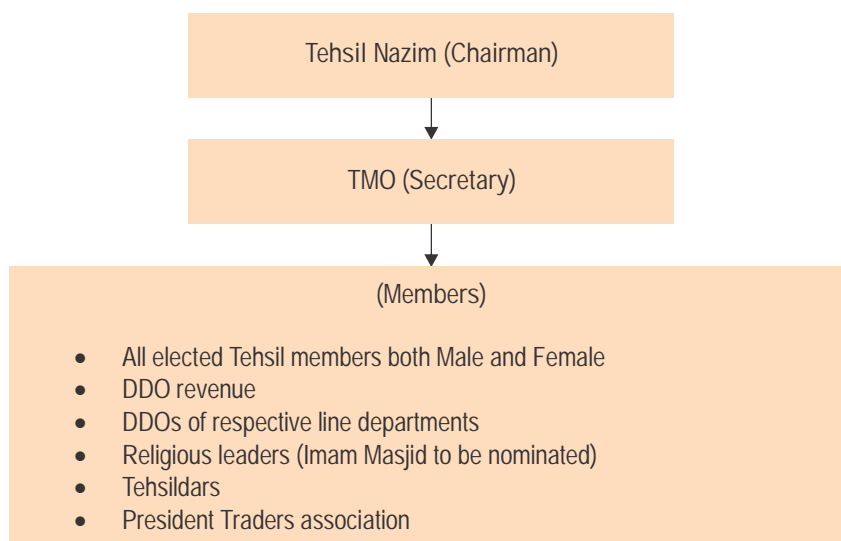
Tehsil Nazim (Chairman)

TMO (Secretary)

(Members)

- All elected Tehsil members both Male and Female
- DDO revenue
- DDOs of respective line departments
- Religious leaders (Imam Masjid to be nominated)
- Tehsildars
- President Traders association